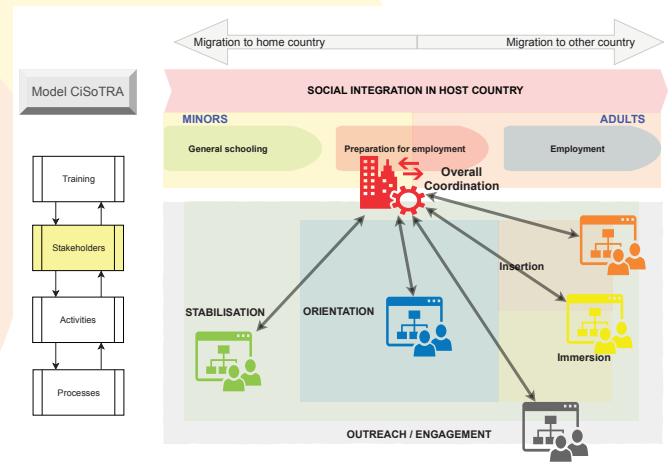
Migration to home country

Migration to other country

Model CiSoTRA

SOCIAL INTEGRATION IN HOST COUNTRY

MINORS

ADULTS

General schooling

Preparation for employment

Employment

Overall Coordination

Training

Stakeholders

Activities

Processes

Insertion

STABILISATION

ORIENTATION

Immersion

OUTREACH / ENGAGEMENT